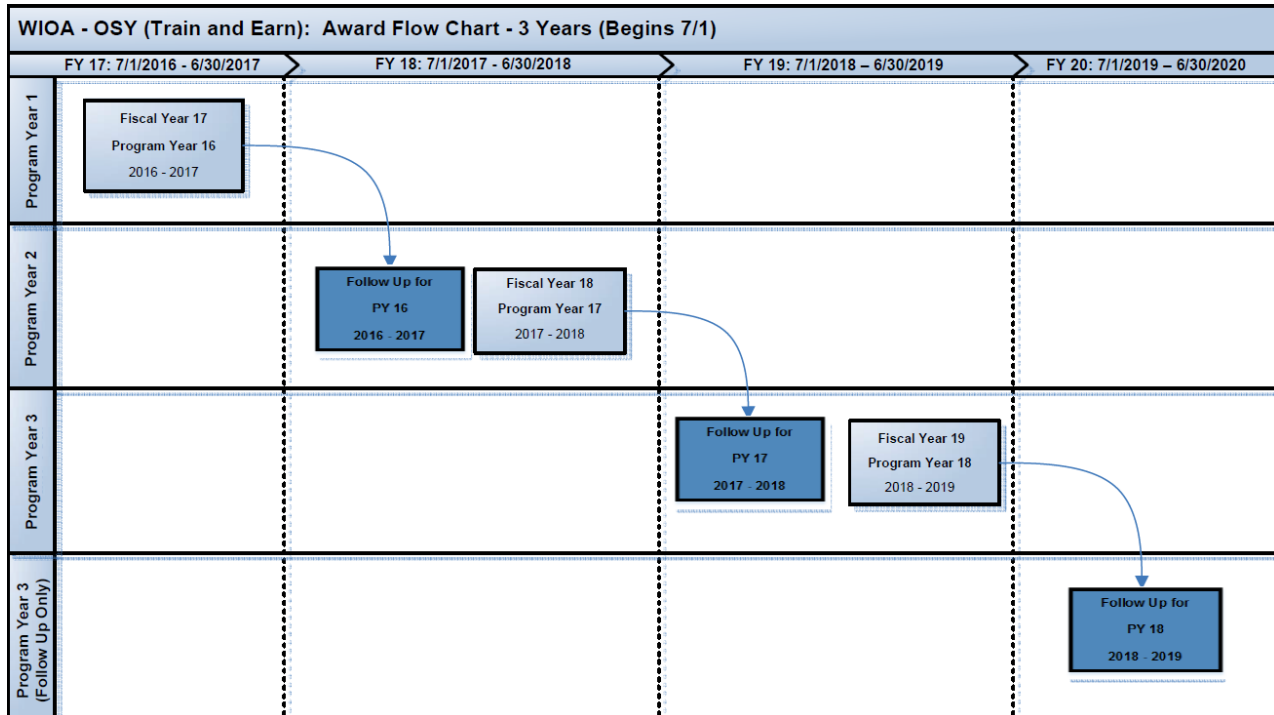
WIOA - OSY (Train and Earn): Award Flow Chart - 3 Years (Begins 7/1)

FY 17: 7/1/2016 - 6/30/2017

FY 18: 7/1/2017 - 6/30/2018

FY 19: 7/1/2018 – 6/30/2019

FY 20: 7/1/2019 – 6/30/2020

Program Year 1

Fiscal Year 17
Program Year 16
2016 - 2017

Program Year 2

Follow Up for
PY 16
2016 - 2017

Fiscal Year 18
Program Year 17
2017 - 2018

Program Year 3

Follow Up for
PY 17
2017 - 2018

Fiscal Year 19
Program Year 18
2018 - 2019

Program Year 3
(Follow Up Only)

Follow Up for
PY 18
2018 - 2019